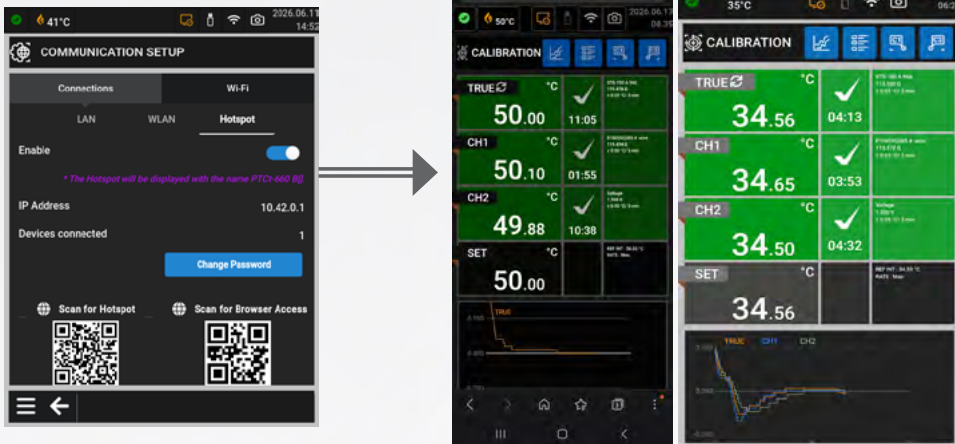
41°C 2026.06.11 14:52

COMMUNICATION SETUP

Connections Wi-Fi

LAN WLAN Hotspot

Enable

* The Hotspot will be displayed with the name PTCt-660 [6]

IP Address 10.42.0.1

Devices connected 1

Change Password

Scan for Hotspot

Scan for Browser Access

50°C 2026.06.1 08:3

CALIBRATION

TRUE °C 50.00 11:05

CH1 °C 50.10 01:55

CH2 °C 49.88 10:38

SET °C 50.00

TRUE

35°C

CALIBRATION

TRUE °C 34.56 04:13

CH1 °C 34.65 03:53

CH2 °C 34.50 04:32

SET °C 34.56

TRUE CH1 CH2